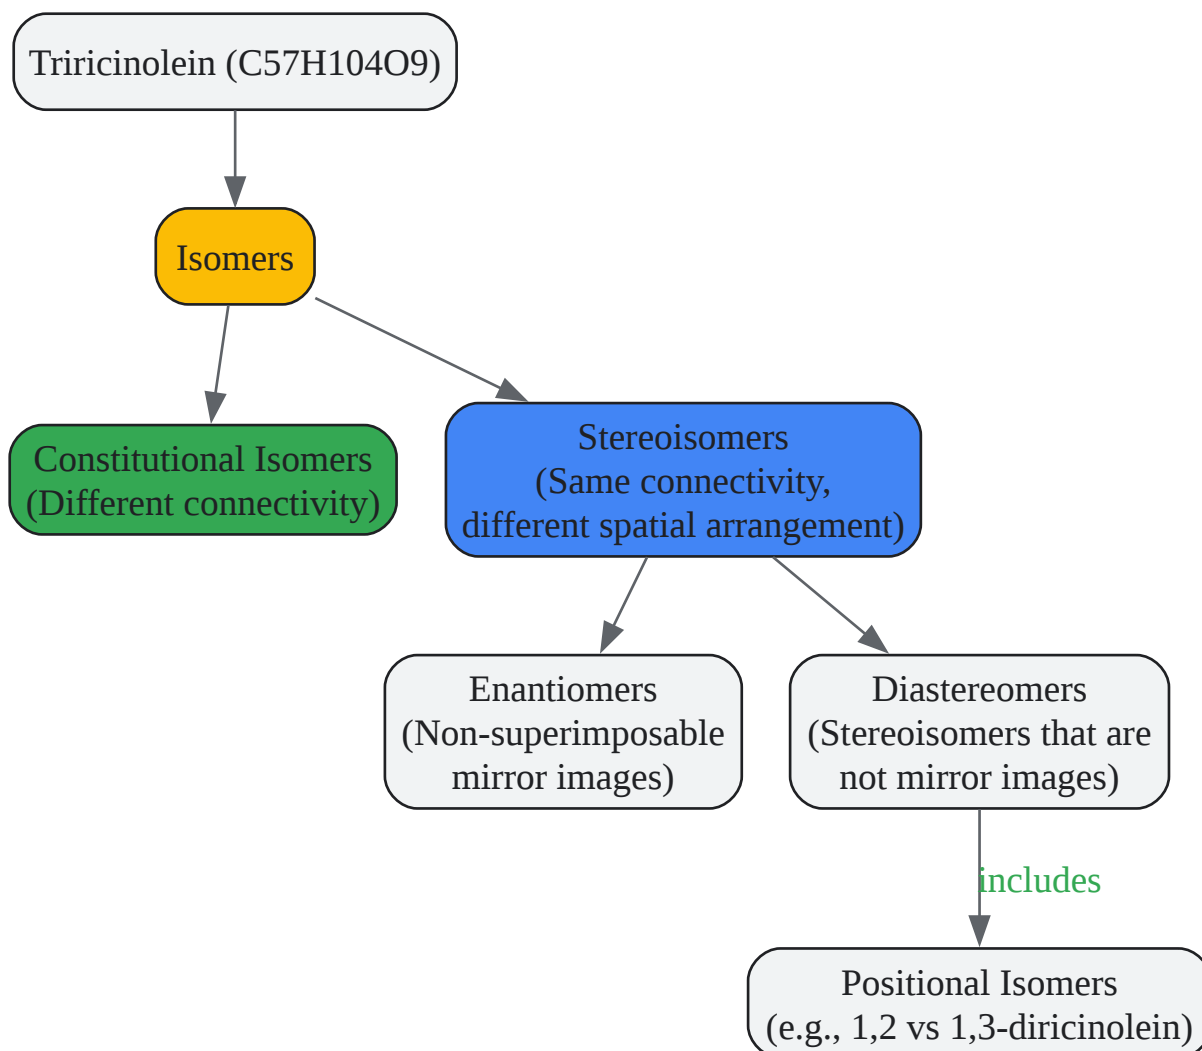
Triricinolein (C57H104O9)

Isomers

Constitutional Isomers (Different connectivity)

Stereoisomers (Same connectivity, different spatial arrangement)

Enantiomers (Non-superimposable mirror images)

Diastereomers (Stereoisomers that are not mirror images)

includes

Positional Isomers (e.g., 1,2 vs 1,3-diricinolein)